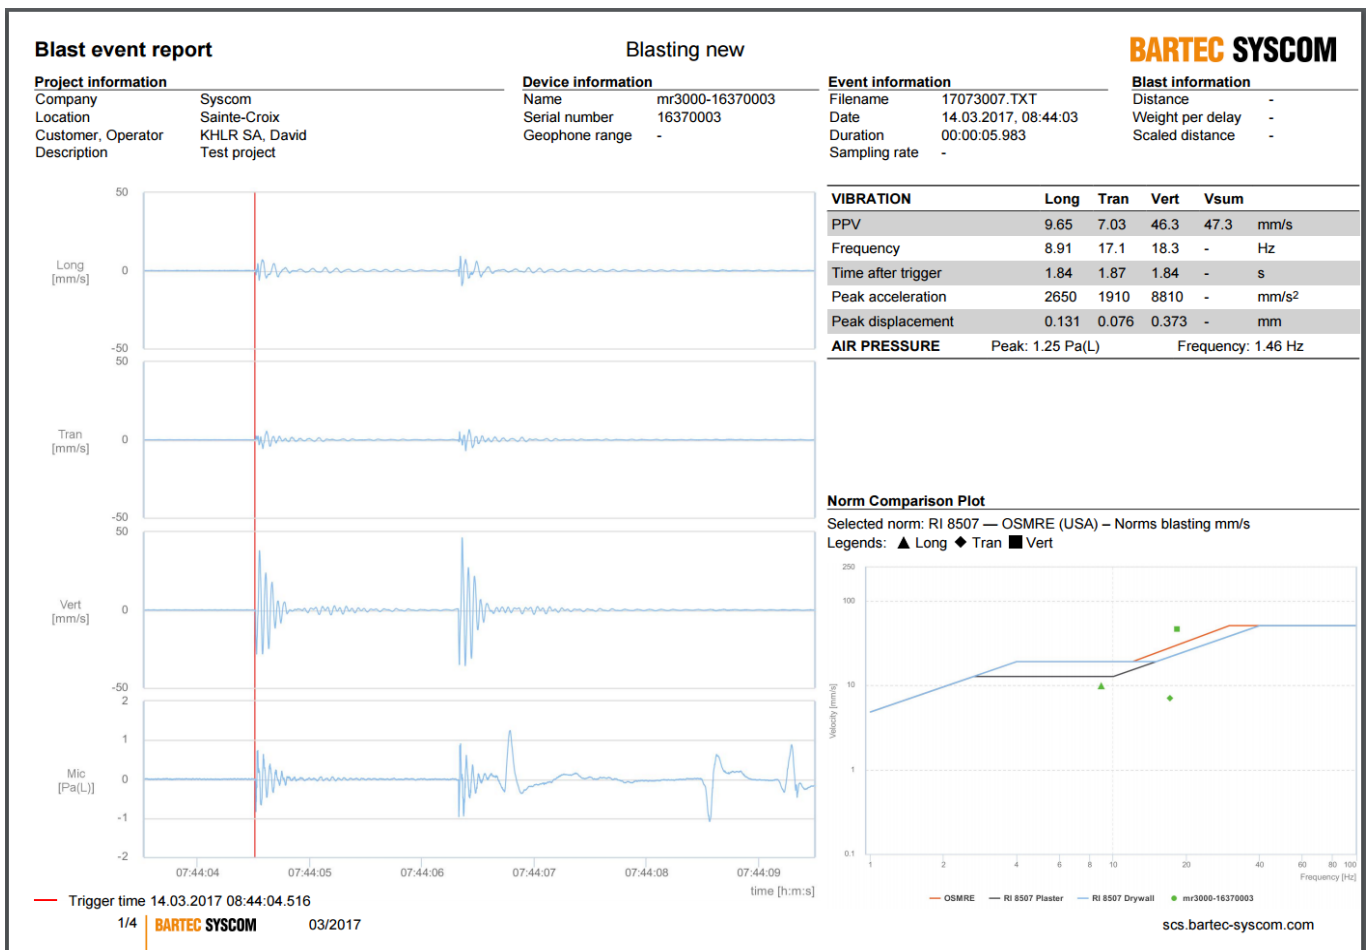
Blast event report

Blasting new

BARTEC SYSCOM

Project information

| | |
|---|---|
| Company | Syscom |
| Location | Sainte-Croix |
| Customer, Operator | KHLR SA, David |
| Description | Test project |

Device information

| | |
|---|---|
| Name | mr3000-16370003 |
| Serial number | 16370003 |
| Geophone range | - |

Event information

| | |
|---|---|
| Filename | 17073007.TXT |
| Date | 14.03.2017, 08:44:03 |
| Duration | 00:00:05.983 |
| Sampling rate | - |

Blast information

| | |
|---|---|
| Distance | - |
| Weight per delay | - |
| Scaled distance | - |

50
Long [mm/s]
0
-50
50
Tran [mm/s]
0
-50
50
Vert [mm/s]
0
-50
2
1
Mic [Pa(L)]
0
-1
-2
07:44:04 07:44:05 07:44:06 07:44:07 07:44:08 07:44:09
time [h:m:s]

| VIBRATION | Long | Tran | Vert | Vsum | |
|---|---|---|---|---|---|
| PPV | 9.65 | 7.03 | 46.3 | 47.3 | mm/s |
| Frequency | 8.91 | 17.1 | 18.3 | - | Hz |
| Time after trigger | 1.84 | 1.87 | 1.84 | - | s |
| Peak acceleration | 2650 | 1910 | 8810 | - | mm/s² |
| Peak displacement | 0.131 | 0.076 | 0.373 | - | mm |

AIR PRESSURE Peak: 1.25 Pa(L) Frequency: 1.46 Hz

Norm Comparison Plot

Selected norm: RI 8507 — OSMRE (USA) – Norms blasting mm/s

Legends: ▲ Long ◆ Tran ■ Vert

250
100
10
1
0.1
Velocity [mm/s]
1 2 4 6 8 10 20 40 60 80 100
Frequency [Hz]

OSMRE — RI 8507 Plaster — RI 8507 Drywall ● mr3000-16370003

Trigger time 14.03.2017 08:44:04.516

1/4 BARTEC SYSCOM 03/2017

scs.bartec-syscom.com